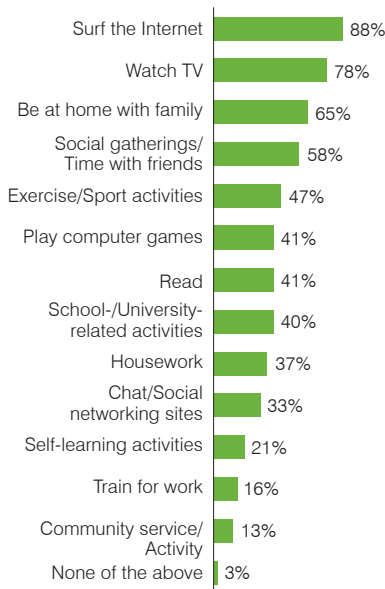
Surf the Internet 88%
Watch TV 78%
Be at home with family 65%
Social gatherings/ Time with friends 58%
Exercise/Sport activities 47%
Play computer games 41%
Read 41%
School-/University-related activities 40%
Housework 37%
Chat/Social networking sites 33%
Self-learning activities 21%
Train for work 16%
Community service/ Activity 13%
None of the above 3%